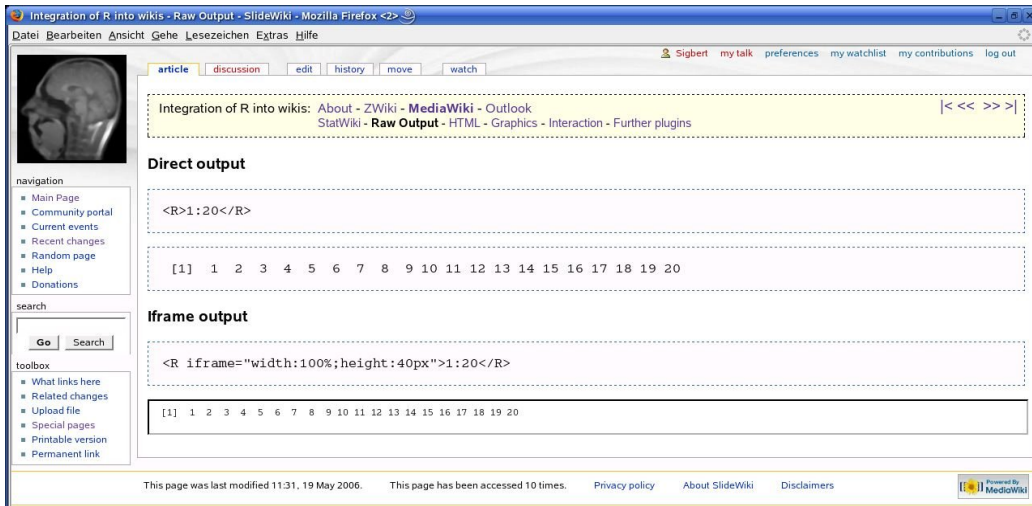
Integration of R into wikis - Raw Output - SlideWiki - Mozilla Firefox <2>

Datei Bearbeiten Ansicht Gehe Lesezeichen Extras Hilfe

Sigbert my talk preferences my watchlist my contributions log out

article discussion edit history move watch

Integration of R into wikis: About - ZWiki - MediaWiki - Outlook
StatWiki - Raw Output - HTML - Graphics - Interaction - Further plugins

|< << >> >|

Direct output

<R>1:20</R>

[1] 1 2 3 4 5 6 7 8 9 10 11 12 13 14 15 16 17 18 19 20

Iframe output

<R iframe="width:100%;height:40px">1:20</R>

[1] 1 2 3 4 5 6 7 8 9 10 11 12 13 14 15 16 17 18 19 20

navigation
- Main Page
- Community portal
- Current events
- Recent changes
- Random page
- Help
- Donations

search

Go Search

toolbox
- What links here
- Related changes
- Upload file
- Special pages
- Printable version
- Permanent link

This page was last modified 11:31, 19 May 2006. This page has been accessed 10 times. Privacy policy About SlideWiki Disclaimers

Powered By MediaWiki